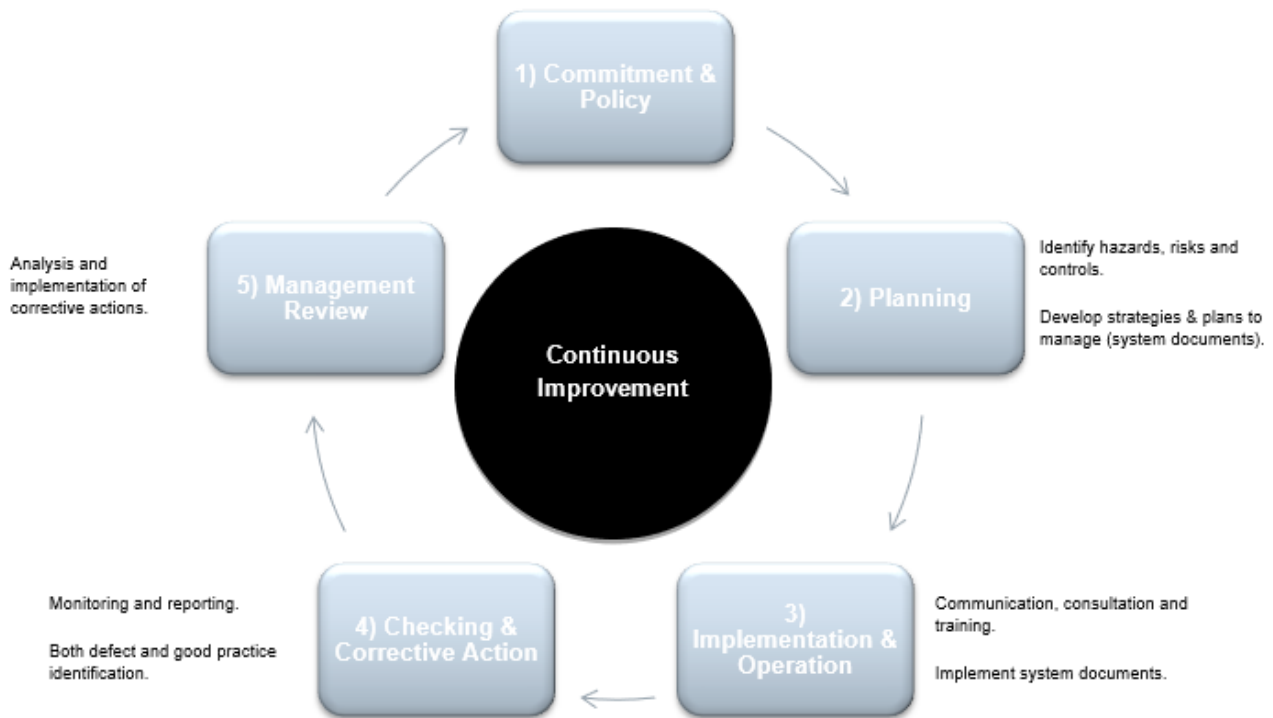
1) Commitment & Policy

Analysis and implementation of corrective actions.

5) Management Review

Continuous Improvement

2) Planning

Identify hazards, risks and controls.

Develop strategies & plans to manage (system documents).

Monitoring and reporting.

Both defect and good practice identification.

4) Checking & Corrective Action

3) Implementation & Operation

Communication, consultation and training.

Implement system documents.